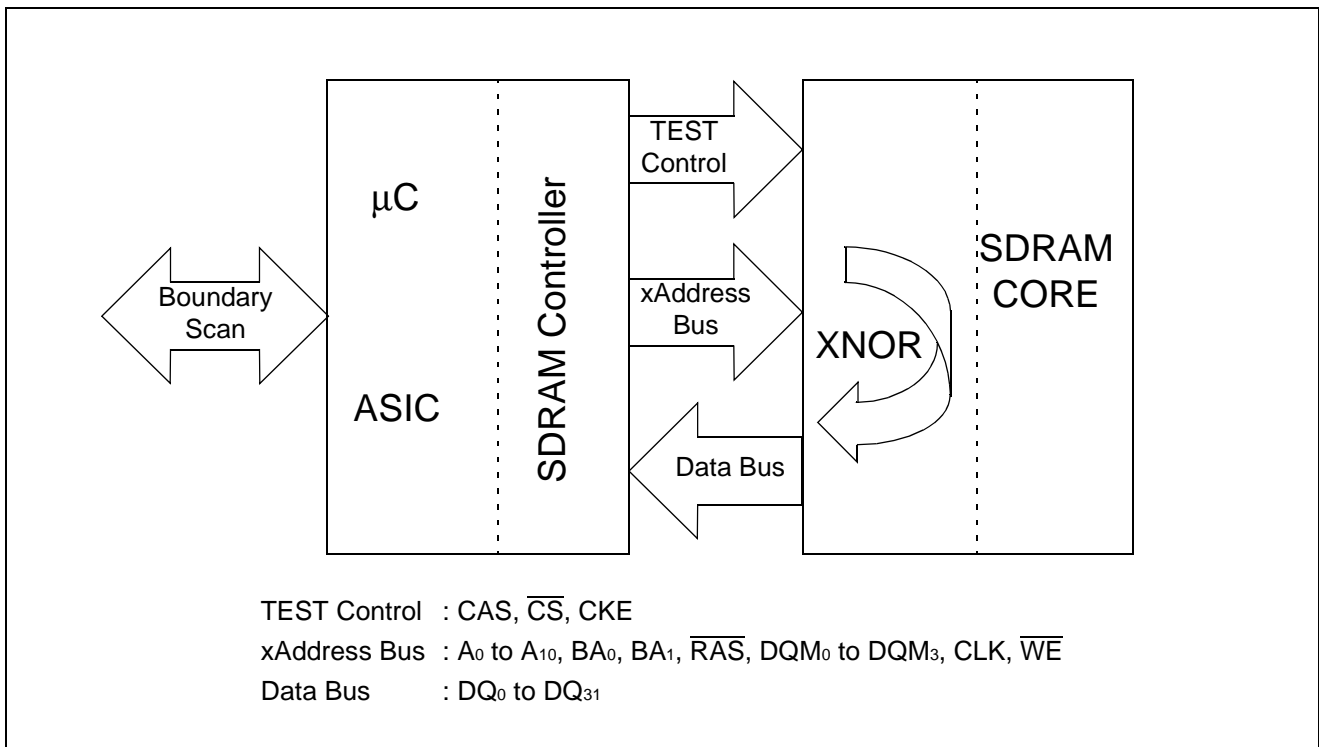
Boundary Scan

μC

ASIC

SDRAM Controller

TEST Control

xAddress Bus

Data Bus

XNOR

SDRAM CORE

TEST Control : CAS, $\overline{CS}$, CKE
xAddress Bus : $A_0$ to $A_{10}$, $BA_0$, $BA_1$, $\overline{RAS}$, $DQM_0$ to $DQM_3$, CLK, $\overline{WE}$
Data Bus : $DQ_0$ to $DQ_{31}$